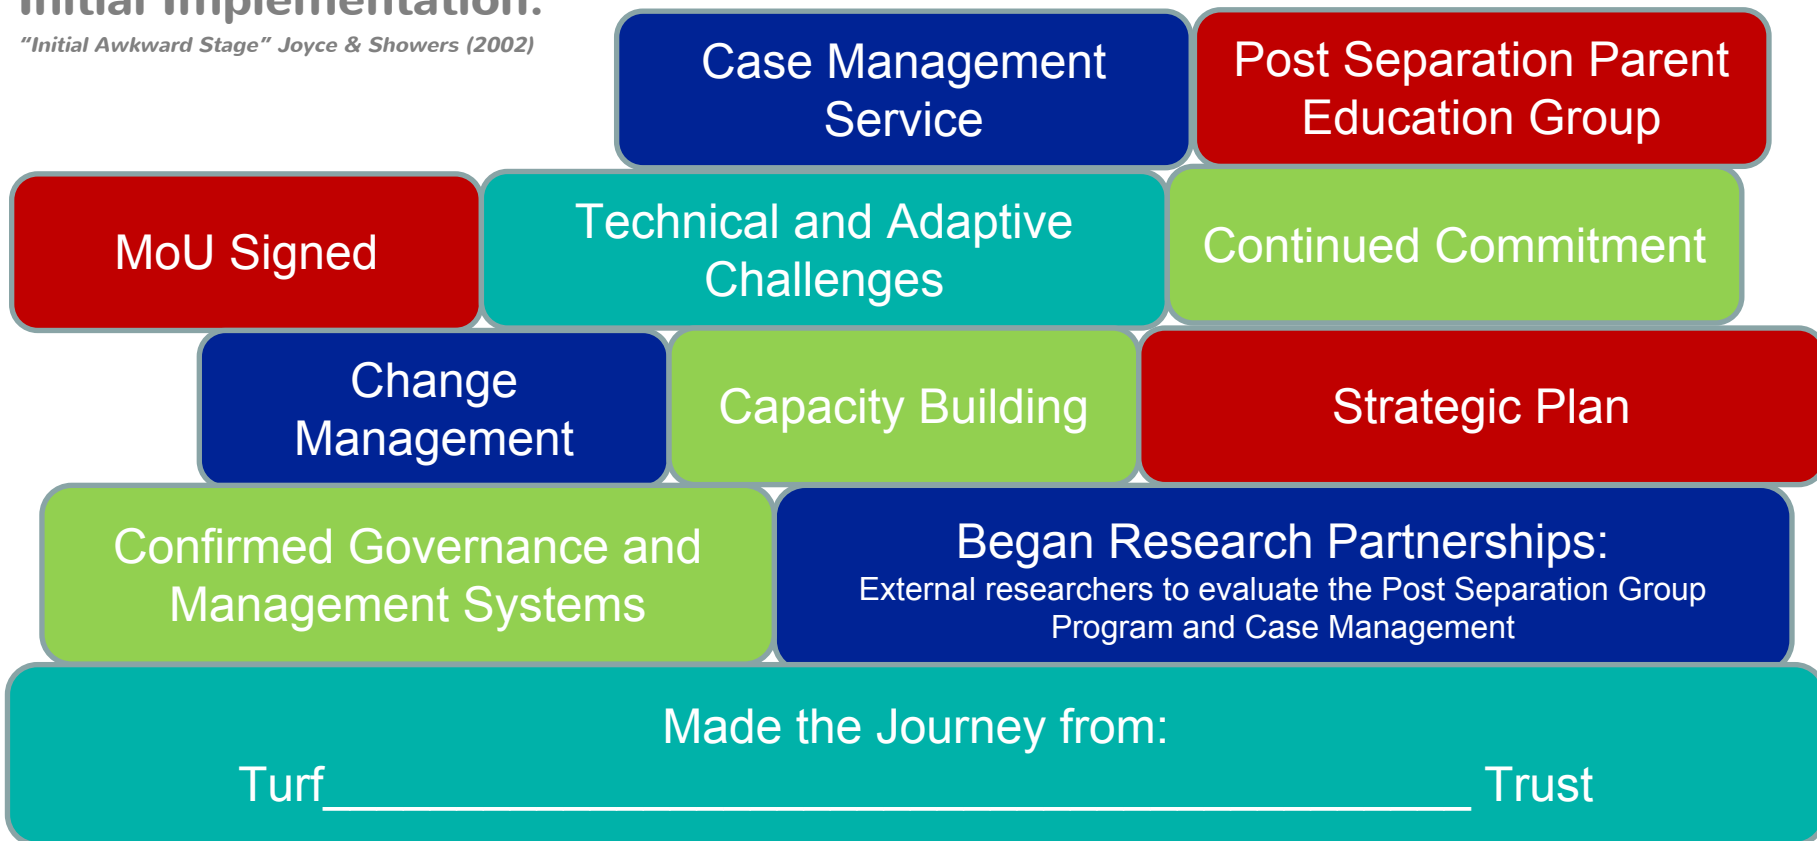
Initial Implementation:
"Initial Awkward Stage" Joyce & Showers (2002)

Case Management Service

Post Separation Parent Education Group

MoU Signed

Technical and Adaptive Challenges

Continued Commitment

Change Management

Capacity Building

Strategic Plan

Confirmed Governance and Management Systems

Began Research Partnerships:
External researchers to evaluate the Post Separation Group Program and Case Management

Made the Journey from:
Turf\_\_\_\_\_\_\_\_\_\_\_\_\_\_\_\_\_\_\_\_\_\_\_\_\_\_\_\_\_\_\_\_\_\_\_\_\_\_\_\_\_\_\_\_Trust